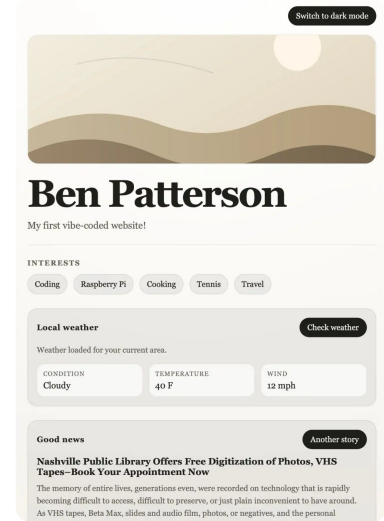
Switch to dark mode

Ben Patterson

My first vibe-coded website!

INTERESTS

Coding Raspberry Pi Cooking Tennis Travel

Local weather

Check weather

Weather loaded for your current area.

| CONDITION | TEMPERATURE | WIND |
|---|---|---|
| Cloudy | 40 F | 12 mph |

Good news

Another story

Nashville Public Library Offers Free Digitization of Photos, VHS Tapes–Book Your Appointment Now

The memory of entire lives, generations even, were recorded on technology that is rapidly becoming difficult to access, difficult to preserve, or just plain inconvenient to have around. As VHS tapes, Beta Max, slides and audio film, photos, or negatives, and the personal